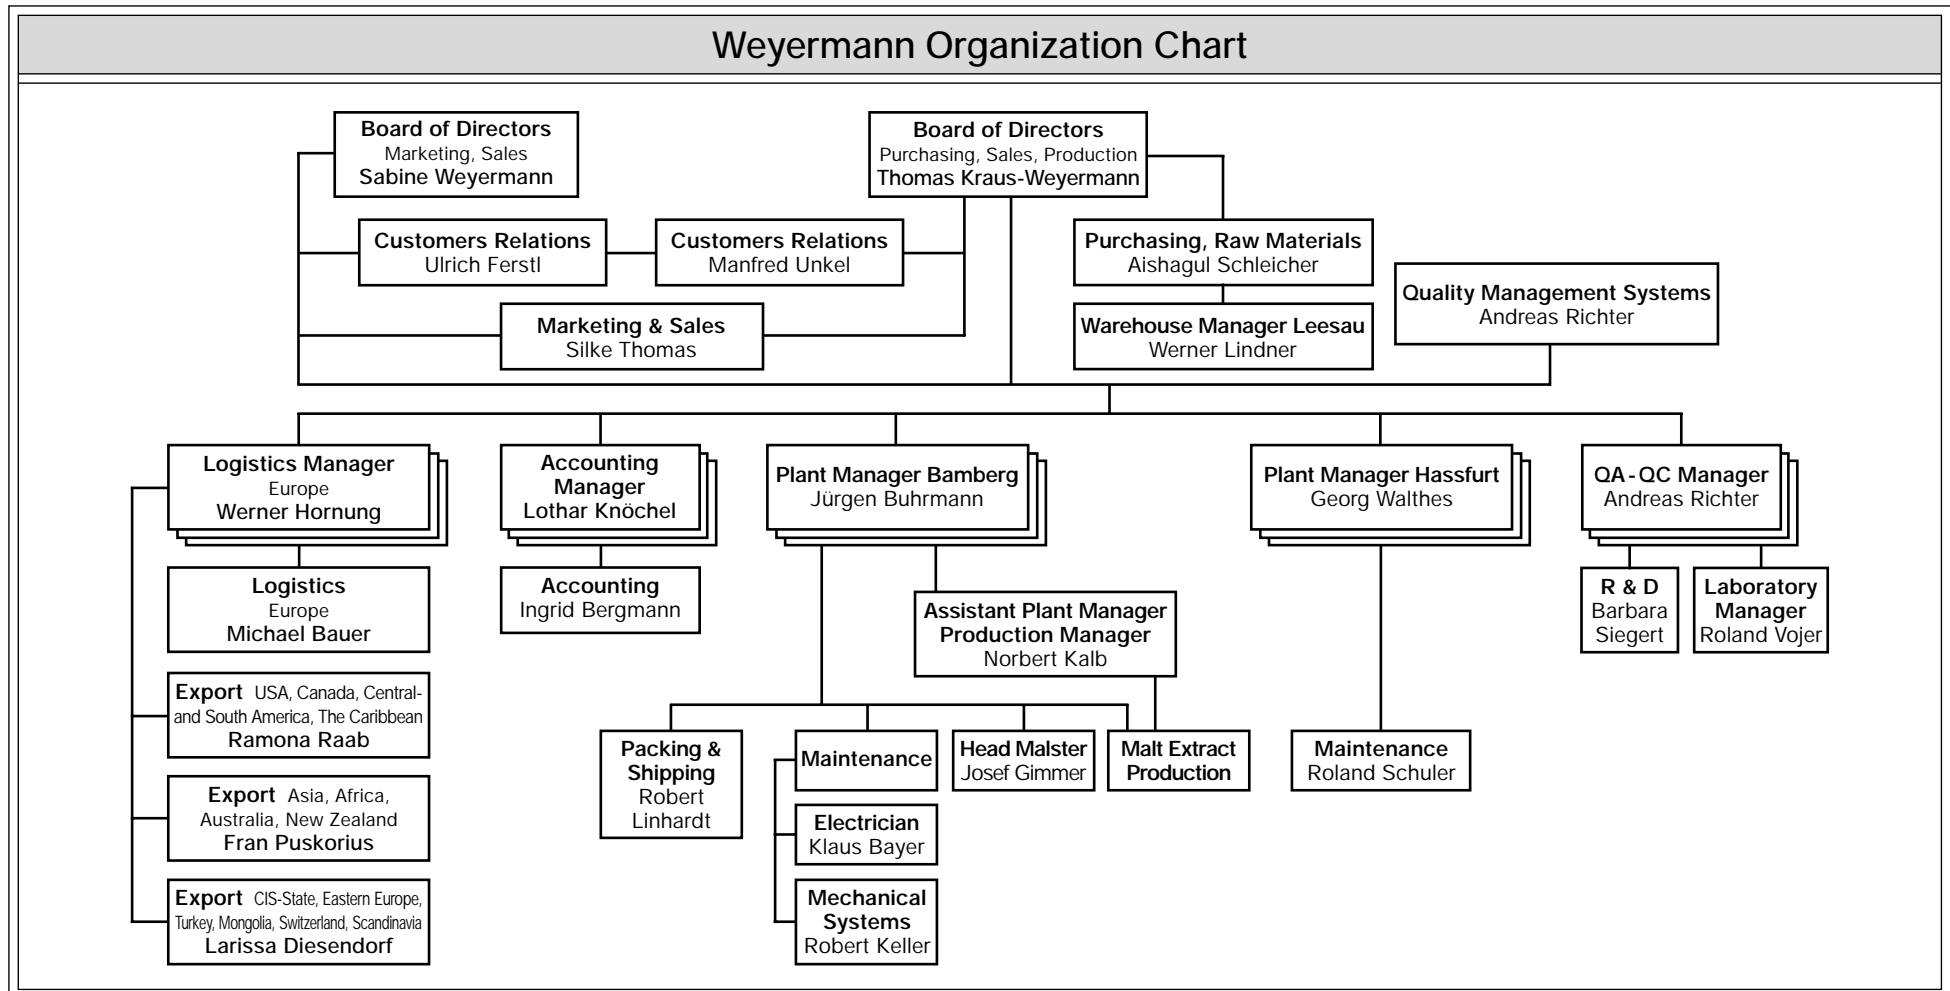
Weyermann Organization Chart

Board of Directors
Marketing, Sales
Sabine Weyermann

Board of Directors
Purchasing, Sales, Production
Thomas Kraus-Weyermann

Customers Relations
Ulrich Ferstl

Customers Relations
Manfred Unkel

Purchasing, Raw Materials
Aishagul Schleicher

Quality Management Systems
Andreas Richter

Marketing & Sales
Silke Thomas

Warehouse Manager Leesau
Werner Lindner

Logistics Manager
Europe
Werner Hornung

Accounting Manager
Lothar Knöchel

Plant Manager Bamberg
Jürgen Buhrmann

Plant Manager Hassfurt
Georg Walthes

QA-QC Manager
Andreas Richter

Logistics
Europe
Michael Bauer

Accounting
Ingrid Bergmann

Assistant Plant Manager
Production Manager
Norbert Kalb

R & D
Barbara Siegert

Laboratory Manager
Roland Vojer

Export USA, Canada, Central- and South America, The Caribbean
Ramona Raab

Export Asia, Africa, Australia, New Zealand
Fran Puskorius

Export CIS-State, Eastern Europe, Turkey, Mongolia, Switzerland, Scandinavia
Larissa Diesendorf

Packing & Shipping
Robert Linhardt

Maintenance

Head Malster
Josef Gimmer

Malt Extract Production

Maintenance
Roland Schuler

Electrician
Klaus Bayer

Mechanical Systems
Robert Keller